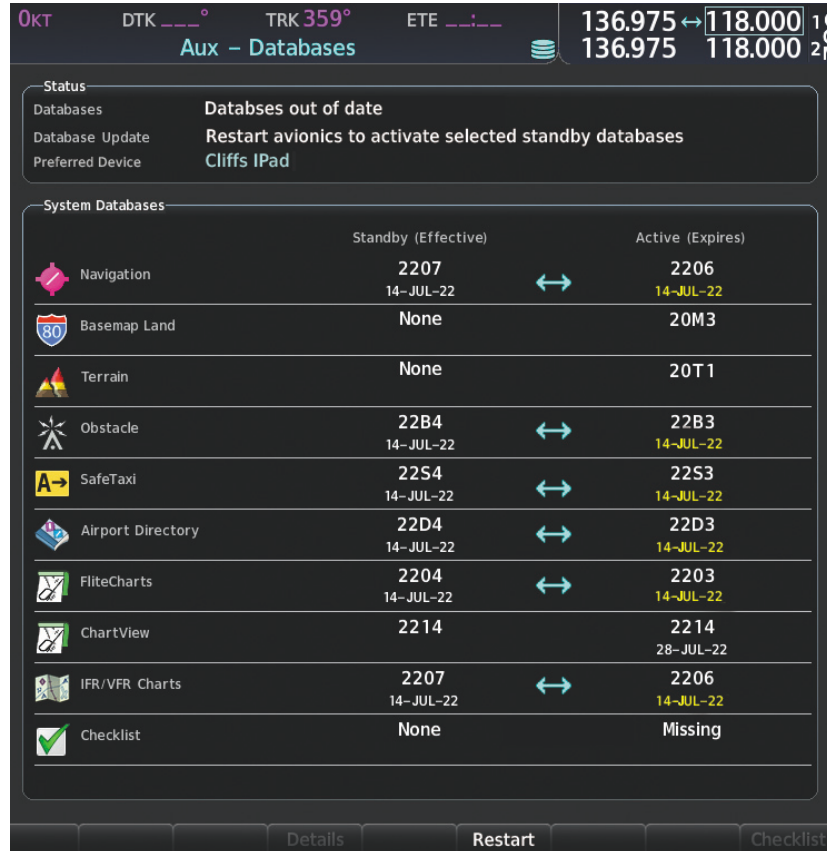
0KT DTK ___° TRK 359° ETE __:__

Aux – Databases

136.975 ↔ 118.000
136.975 118.000

Status
Databases Databses out of date
Database Update Restart avionics to activate selected standby databases
Preferred Device Cliffs IPad

System Databases

| | Standby (Effective) | | Active (Expires) |
|---|---|---|---|
| Navigation | 2207 14–JUL–22 | ↔ | 2206 14–JUL–22 |
| 80 Basemap Land | None | | 20M3 |
| Terrain | None | | 20T1 |
| Obstacle | 22B4 14–JUL–22 | ↔ | 22B3 14–JUL–22 |
| A→ SafeTaxi | 22S4 14–JUL–22 | ↔ | 22S3 14–JUL–22 |
| Airport Directory | 22D4 14–JUL–22 | ↔ | 22D3 14–JUL–22 |
| FliteCharts | 2204 14–JUL–22 | ↔ | 2203 14–JUL–22 |
| ChartView | 2214 | | 2214 28–JUL–22 |
| IFR/VFR Charts | 2207 14–JUL–22 | ↔ | 2206 14–JUL–22 |
| Checklist | None | | Missing |

Details Restart Checklist